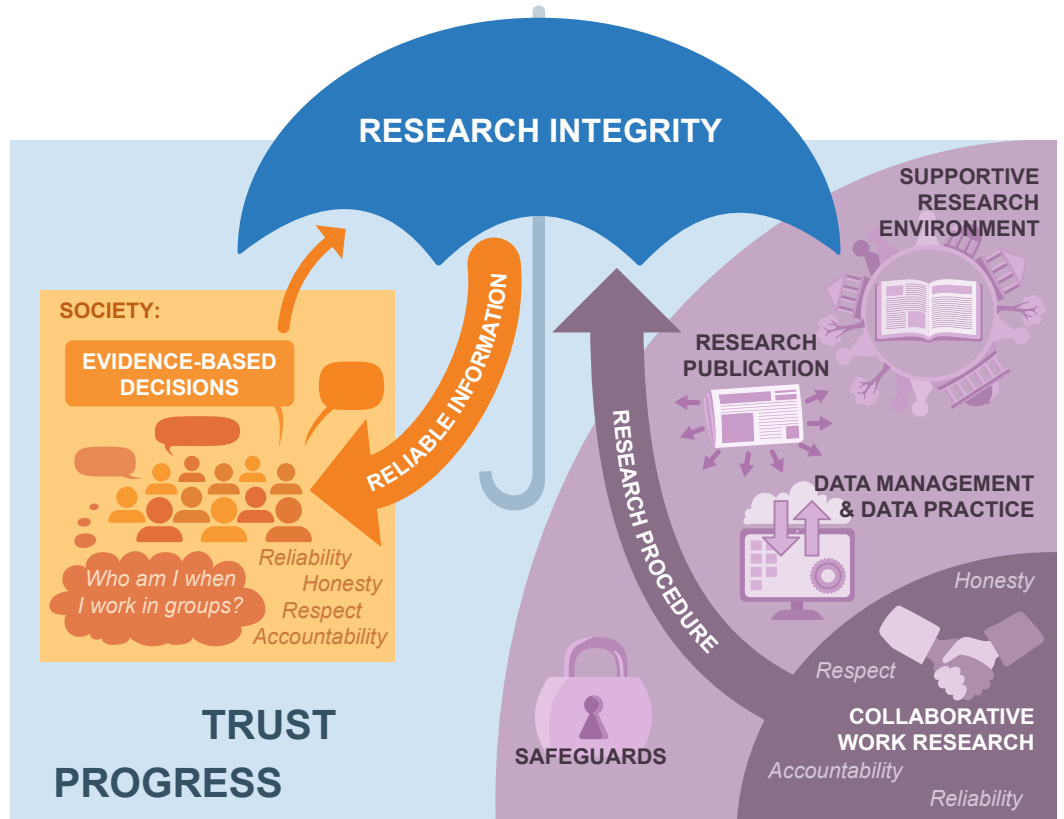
RESEARCH INTEGRITY

SOCIETY:

EVIDENCE-BASED DECISIONS

Who am I when I work in groups?

Reliability
Honesty
Respect
Accountability

RELIABLE INFORMATION

RESEARCH PROCEDURE

SUPPORTIVE RESEARCH ENVIRONMENT

RESEARCH PUBLICATION

DATA MANAGEMENT & DATA PRACTICE

Honesty
Respect

COLLABORATIVE WORK RESEARCH

Accountability
Reliability

SAFEGUARDS

TRUST
PROGRESS